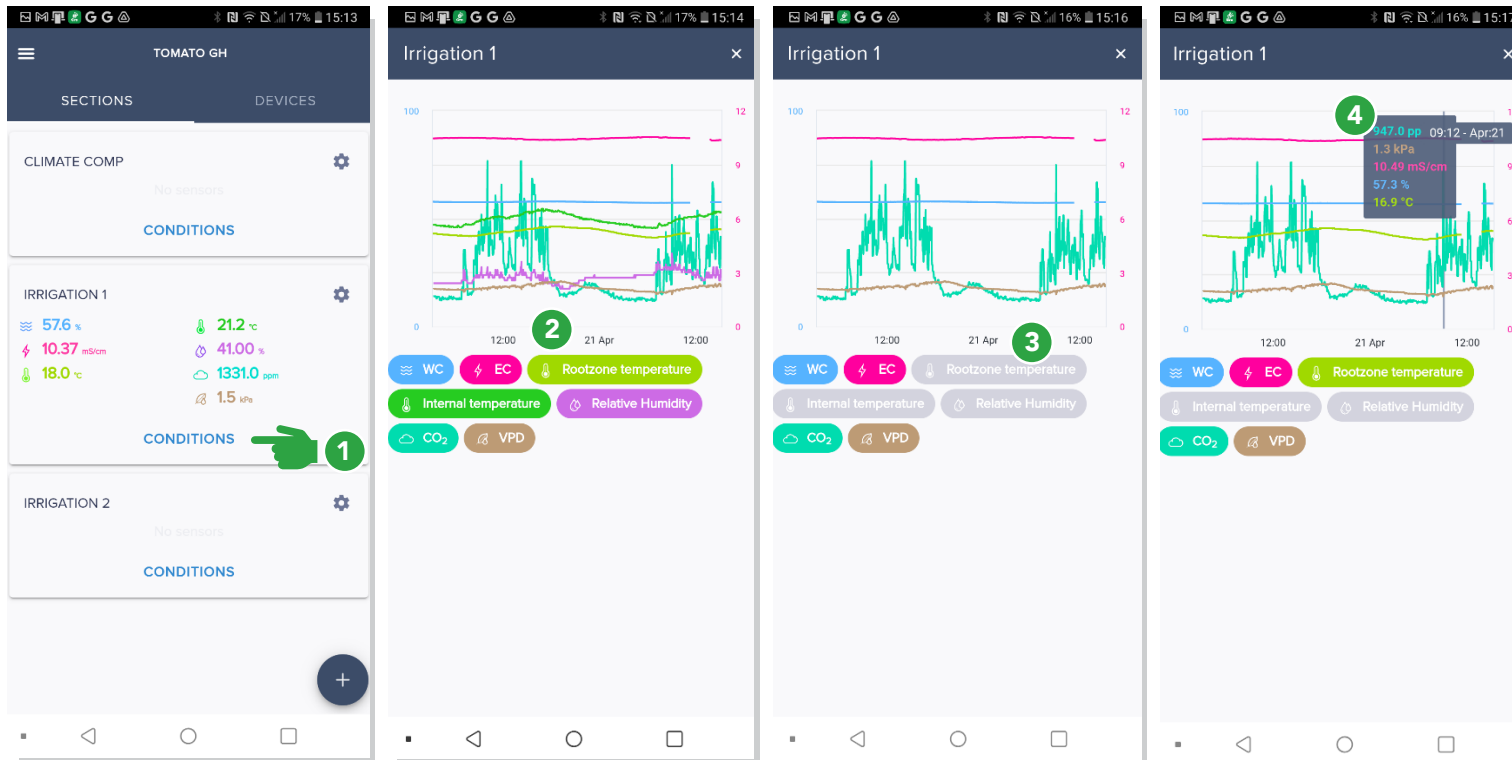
17% 15:13

TOMATO GH

SECTIONS DEVICES

CLIMATE COMP

No sensors

CONDITIONS

IRRIGATION 1

57.6 %
10.37 mS/cm
18.0 °c
21.2 °c
41.00 %
1331.0 ppm
1.5 kPa

CONDITIONS

1

IRRIGATION 2

No sensors

CONDITIONS

+

17% 15:14

Irrigation 1 ×

100
0
12
9
6
3
0
12:00 21 Apr 12:00

2

WC EC Rootzone temperature Internal temperature Relative Humidity $CO_2$ VPD

16% 15:16

Irrigation 1 ×

100
0
12
9
6
3
0
12:00 21 Apr 12:00

3

WC EC Rootzone temperature Internal temperature Relative Humidity $CO_2$ VPD

16% 15:17

Irrigation 1 ×

4

100
0
947.0 pp 09:12 - Apr:21
1.3 kPa
10.49 mS/cm
57.3 %
16.9 °C
12:00 21 Apr 12:00

WC EC Rootzone temperature Internal temperature Relative Humidity $CO_2$ VPD